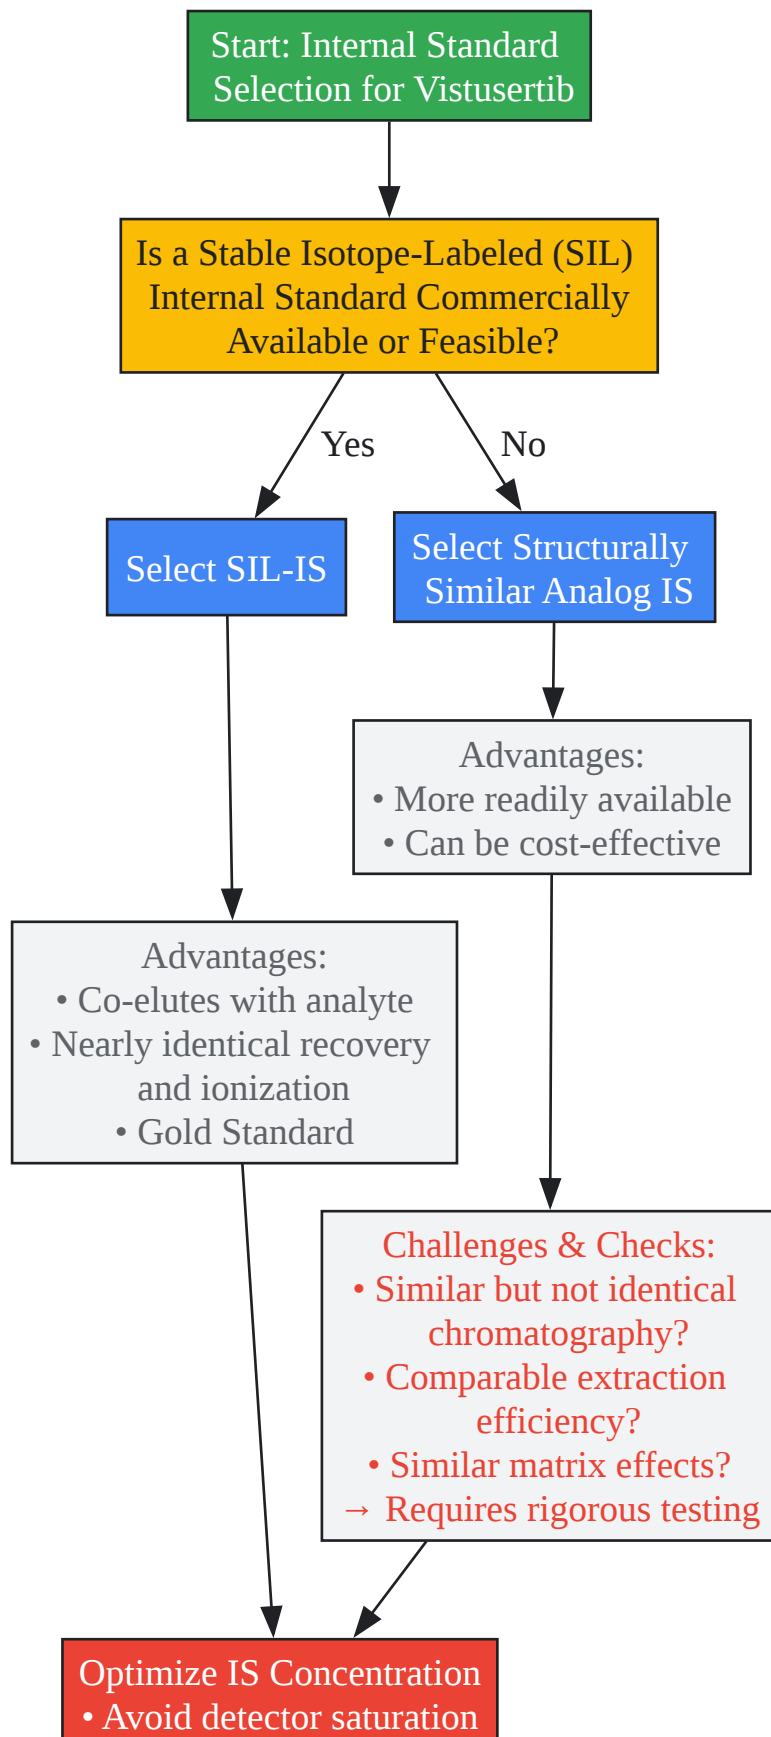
Start: Internal Standard Selection for Vistusertib

Is a Stable Isotope-Labeled (SIL) Internal Standard Commercially Available or Feasible?

Yes

No

Select SIL-IS

Select Structurally Similar Analog IS

Advantages:
• More readily available
• Can be cost-effective

Advantages:
• Co-elutes with analyte
• Nearly identical recovery and ionization
• Gold Standard

Challenges & Checks:
• Similar but not identical chromatography?
• Comparable extraction efficiency?
• Similar matrix effects?
→ Requires rigorous testing

Optimize IS Concentration
• Avoid detector saturation